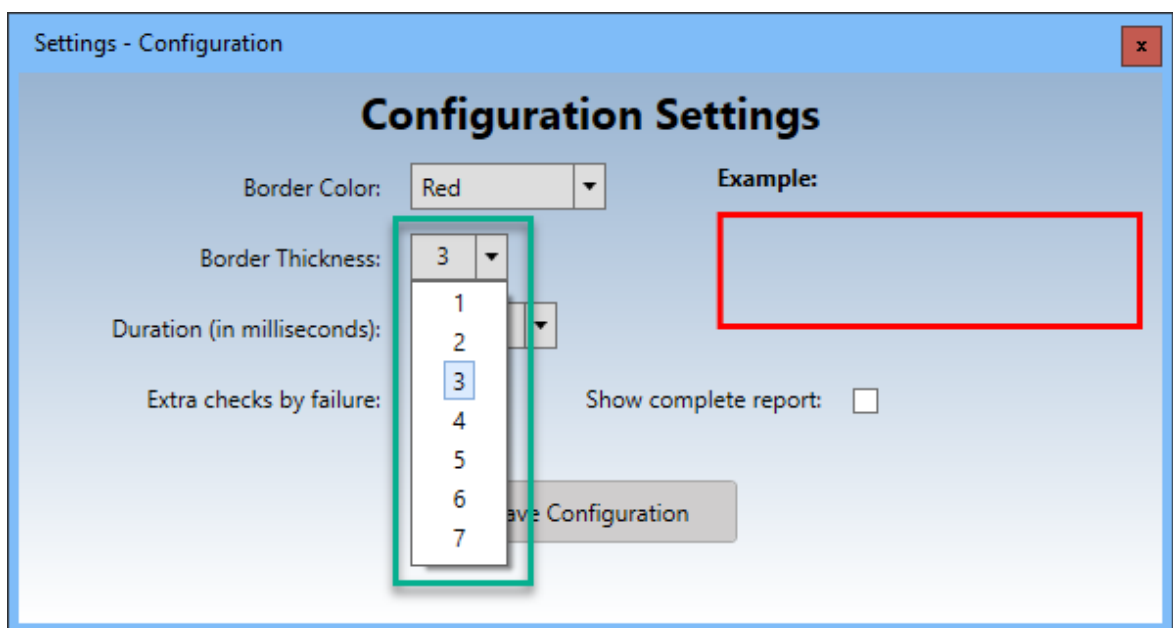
Settings - Configuration

x

Configuration Settings

Border Color: Red

Example:

Border Thickness: 3

1
2
3
4
5
6
7

Duration (in milliseconds):

Extra checks by failure:

Show complete report:

ave Configuration